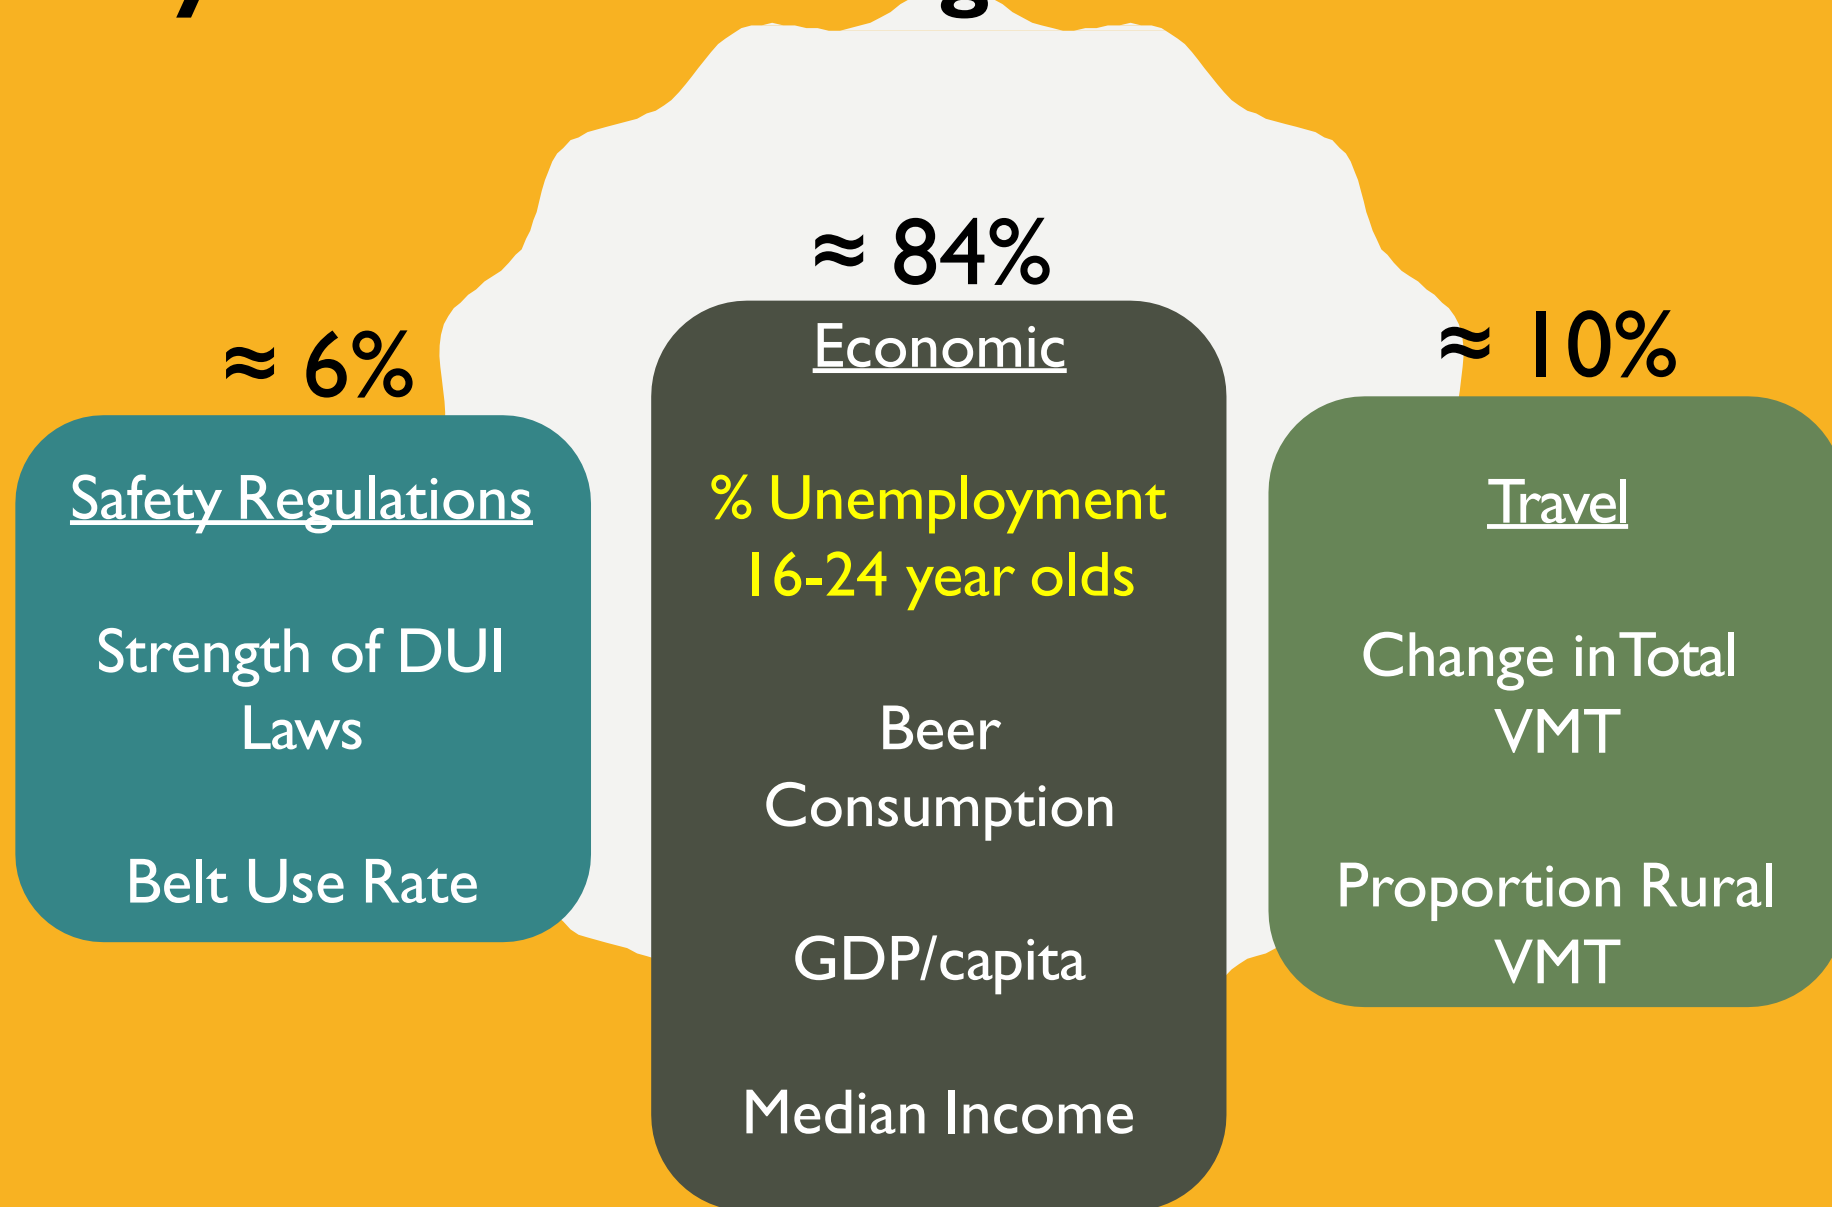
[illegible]

≈ 6%

Safety Regulations

Strength of DUI Laws

Belt Use Rate

≈ 84%

Economic

% Unemployment 16-24 year olds

Beer Consumption

GDP/capita

Median Income

≈ 10%

Travel

Change in Total VMT

Proportion Rural VMT